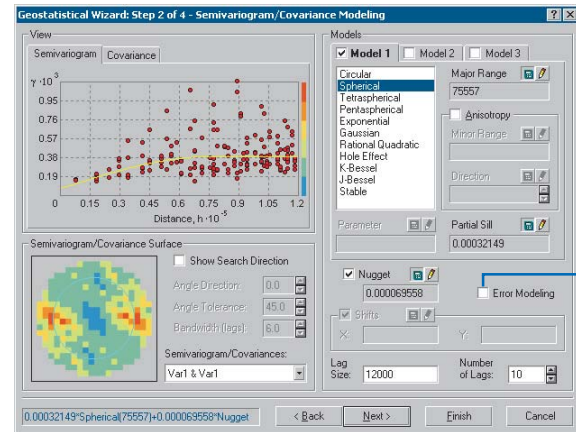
Geostatistical Wizard: Step 2 of 4 - Semivariogram/Covariance Modeling

View

Semivariogram | Covariance

$\gamma \cdot 10^{-3}$
1.14
0.95
0.76
0.57
0.38
0.19
0
0 0.15 0.3 0.45 0.6 0.75 0.9 1.05 1.2
Distance, $h \cdot 10^{-5}$

Semivariogram/Covariance Surface

Show Search Direction
Angle Direction: 0.0
Angle Tolerance: 45.0
Bandwidth (lags): 6.0

Semivariogram/Covariances:
Var1 & Var1

Models

Model 1 | Model 2 | Model 3

Circular
Spherical
Tetraspherical
Pentaspherical
Exponential
Gaussian
Rational Quadratic
Hole Effect
K-Bessel
J-Bessel
Stable

Major Range
75557

Anisotropy
Minor Range
Direction

Parameter

Partial Sill
0.00032149

Nugget
0.000069558

Error Modeling

Shifts
X: Y:

Lag Size: 12000
Number of Lags: 10

0.00032149*Spherical(75557)+0.000069558*Nugget

< Back | Next > | Finish | Cancel